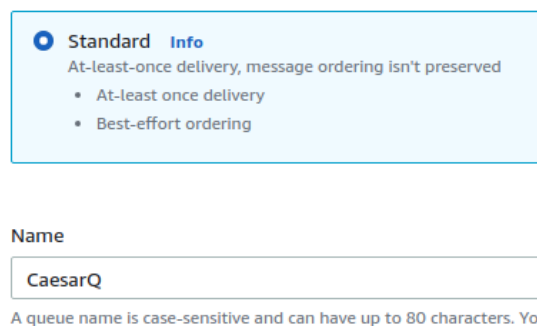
Standard Info
At-least-once delivery, message ordering isn't preserved
• At-least once delivery
• Best-effort ordering

Name
CaesarQ
A queue name is case-sensitive and can have up to 80 characters. Yo